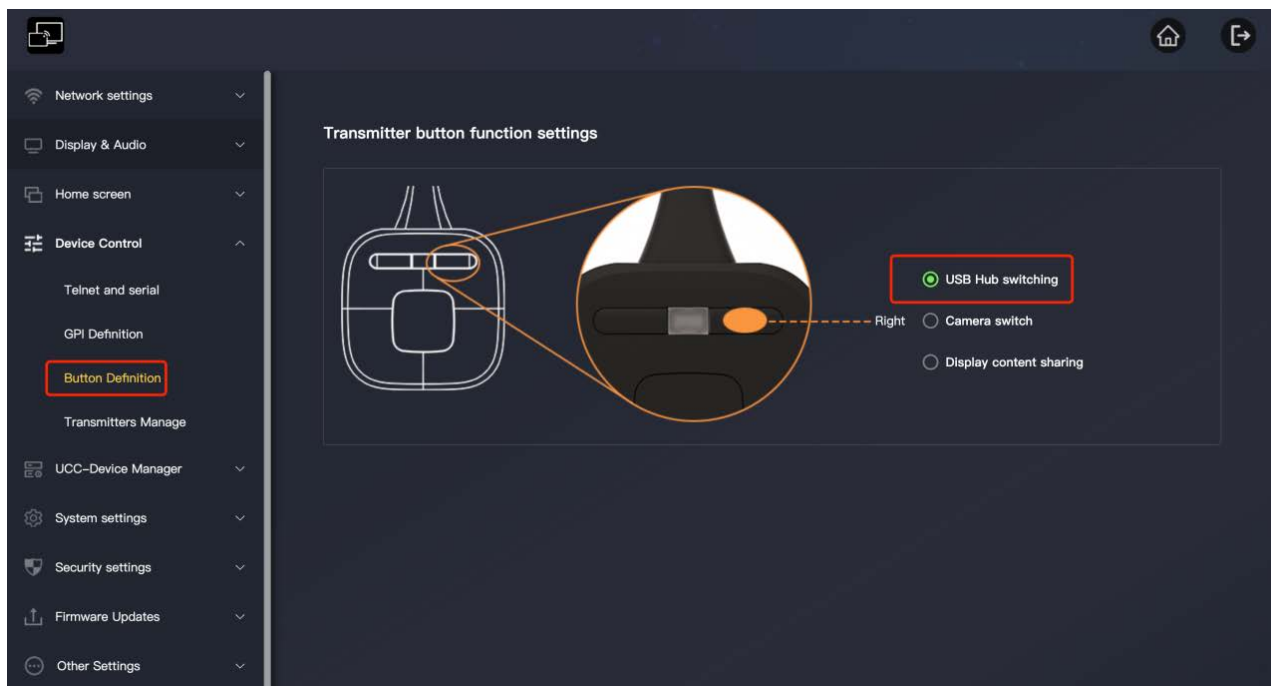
Network settings

Display & Audio

Home screen

Device Control

Telnet and serial

GPI Definition

Button Definition

Transmitters Manage

UCC-Device Manager

System settings

Security settings

Firmware Updates

Other Settings

Transmitter button function settings

Right

USB Hub switching

Camera switch

Display content sharing